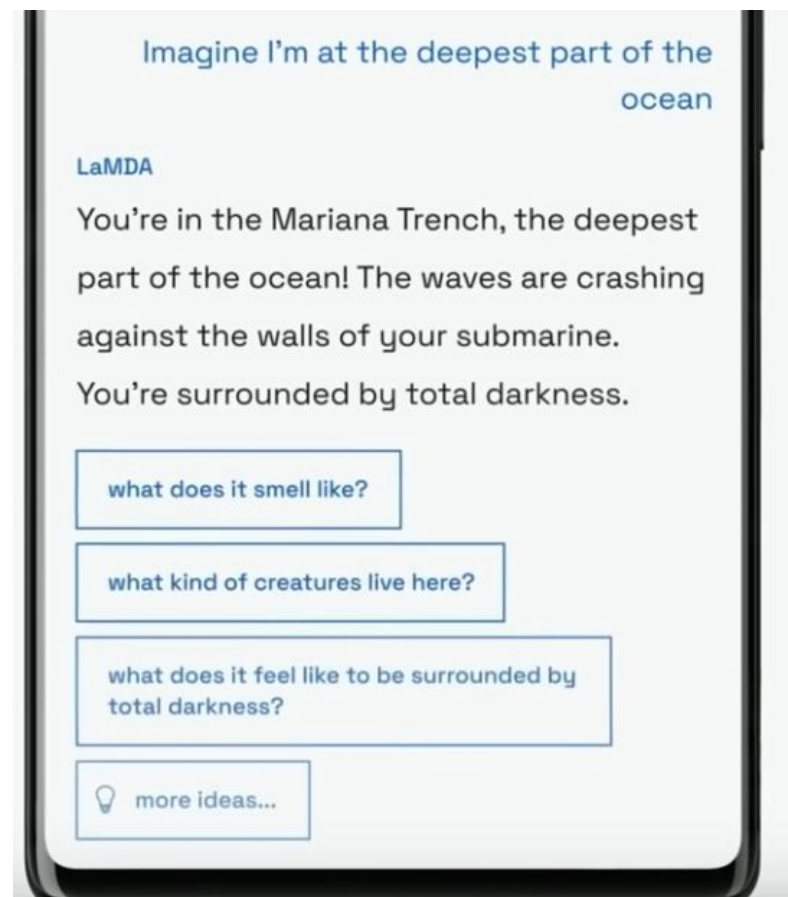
Imagine I'm at the deepest part of the ocean

LaMDA

You're in the Mariana Trench, the deepest part of the ocean! The waves are crashing against the walls of your submarine. You're surrounded by total darkness.

what does it smell like?

what kind of creatures live here?

what does it feel like to be surrounded by total darkness?

more ideas...